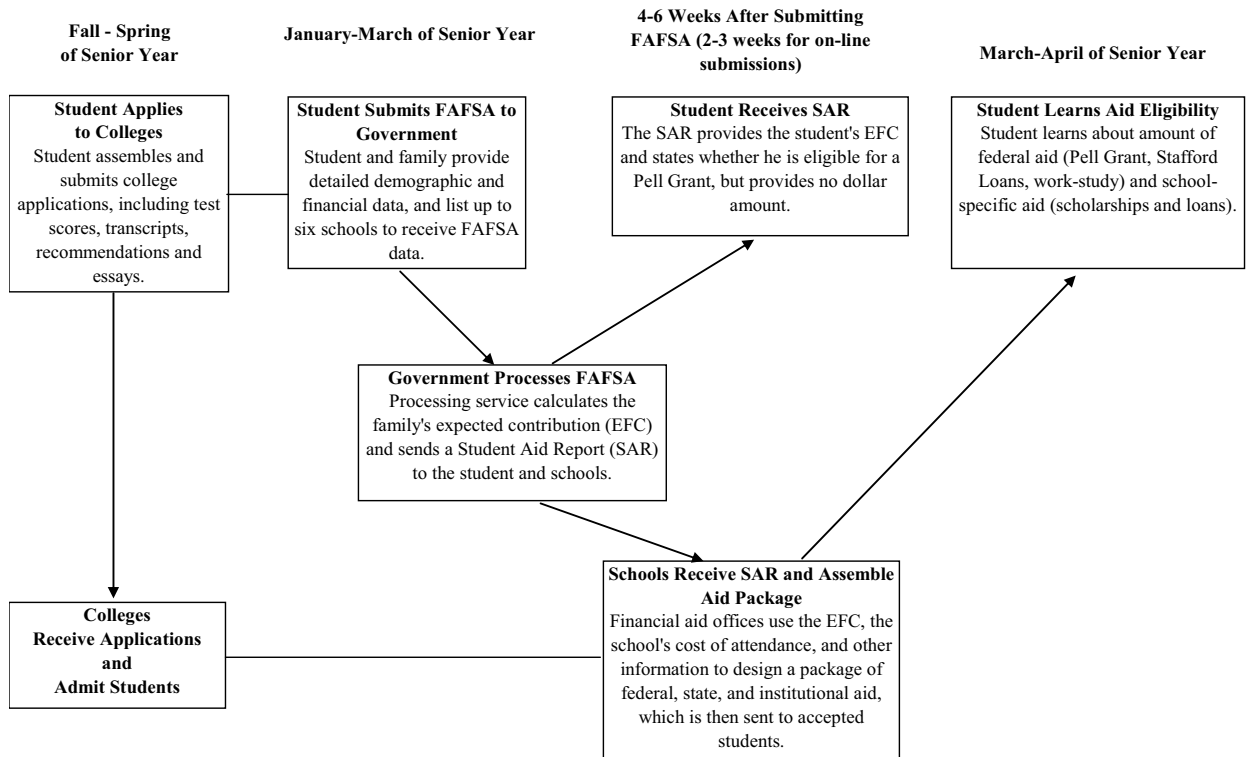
Fall - Spring of Senior Year

January-March of Senior Year

4-6 Weeks After Submitting FAFSA (2-3 weeks for on-line submissions)

March-April of Senior Year

Student Applies to Colleges
Student assembles and submits college applications, including test scores, transcripts, recommendations and essays.

Student Submits FAFSA to Government
Student and family provide detailed demographic and financial data, and list up to six schools to receive FAFSA data.

Student Receives SAR
The SAR provides the student's EFC and states whether he is eligible for a Pell Grant, but provides no dollar amount.

Student Learns Aid Eligibility
Student learns about amount of federal aid (Pell Grant, Stafford Loans, work-study) and school-specific aid (scholarships and loans).

Government Processes FAFSA
Processing service calculates the family's expected contribution (EFC) and sends a Student Aid Report (SAR) to the student and schools.

Colleges Receive Applications and Admit Students

Schools Receive SAR and Assemble Aid Package
Financial aid offices use the EFC, the school's cost of attendance, and other information to design a package of federal, state, and institutional aid, which is then sent to accepted students.